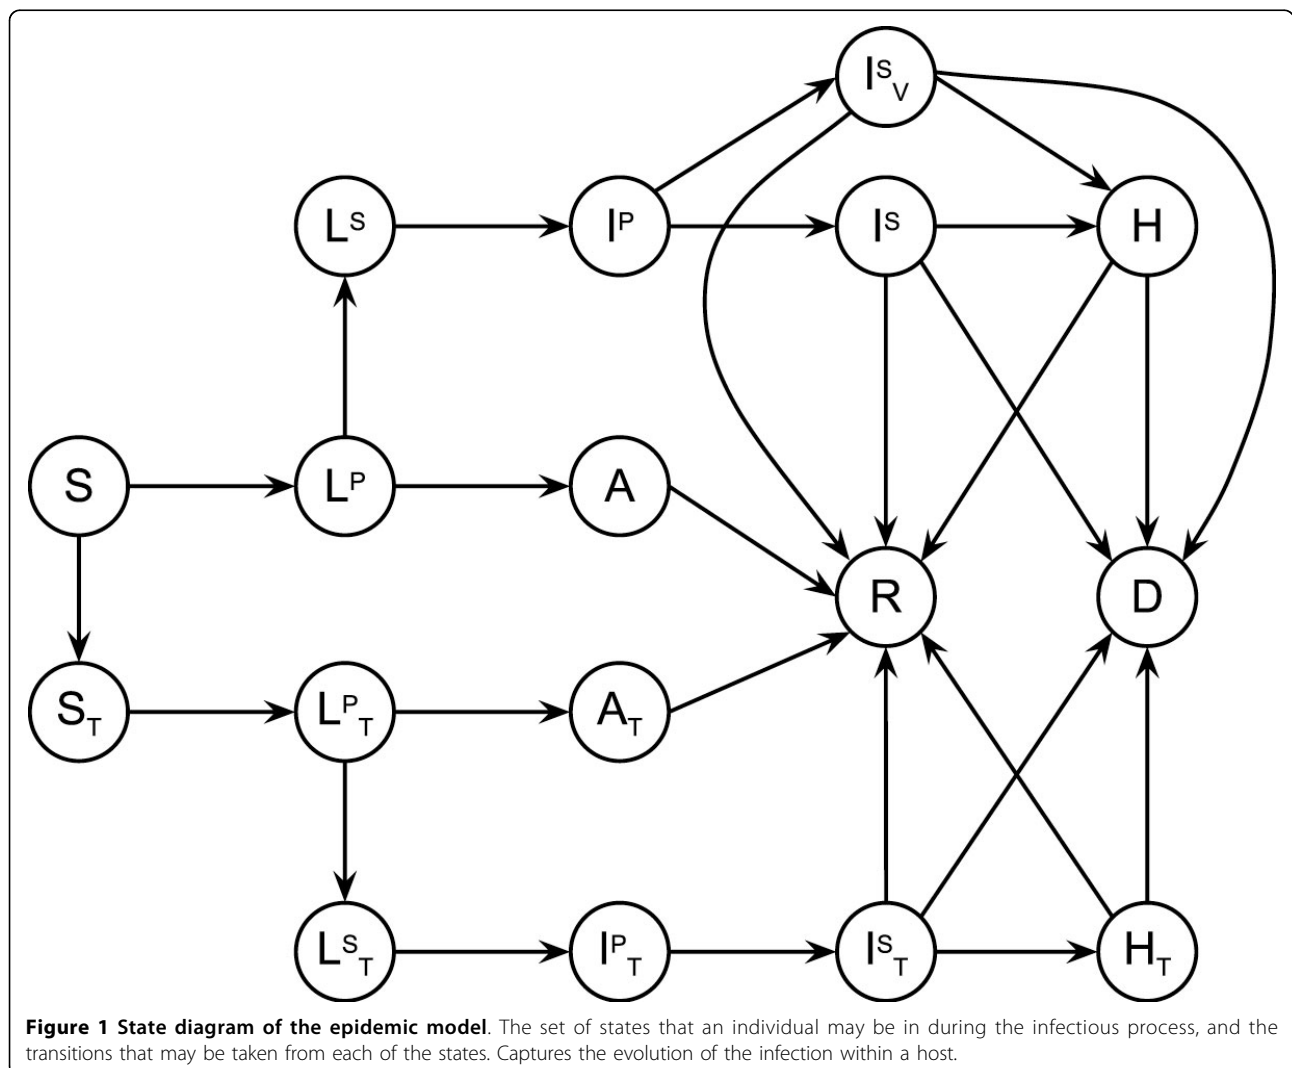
$I^S_V$

$L^S$

$I^P$

$I^S$

$H$

$S$

$L^P$

$A$

$R$

$D$

$S_T$

$L^P_T$

$A_T$

$L^S_T$

$I^P_T$

$I^S_T$

$H_T$

**Figure 1 State diagram of the epidemic model**. The set of states that an individual may be in during the infectious process, and the transitions that may be taken from each of the states. Captures the evolution of the infection within a host.